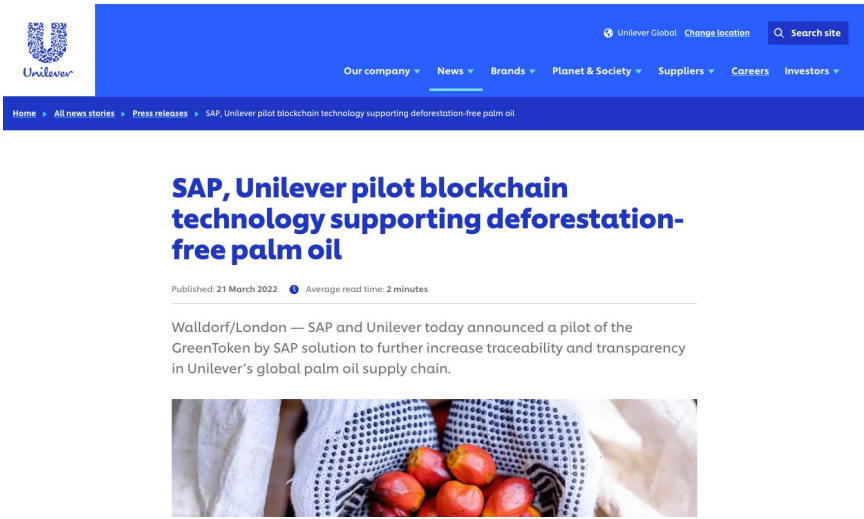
Unilever

Unilever Global Change location

Search site

Our company News Brands Planet & Society Suppliers Careers Investors

Home All news stories Press releases SAP, Unilever pilot blockchain technology supporting deforestation-free palm oil

SAP, Unilever pilot blockchain technology supporting deforestation-free palm oil

Published: 21 March 2022 Average read time: 2 minutes

Walldorf/London — SAP and Unilever today announced a pilot of the GreenToken by SAP solution to further increase traceability and transparency in Unilever's global palm oil supply chain.